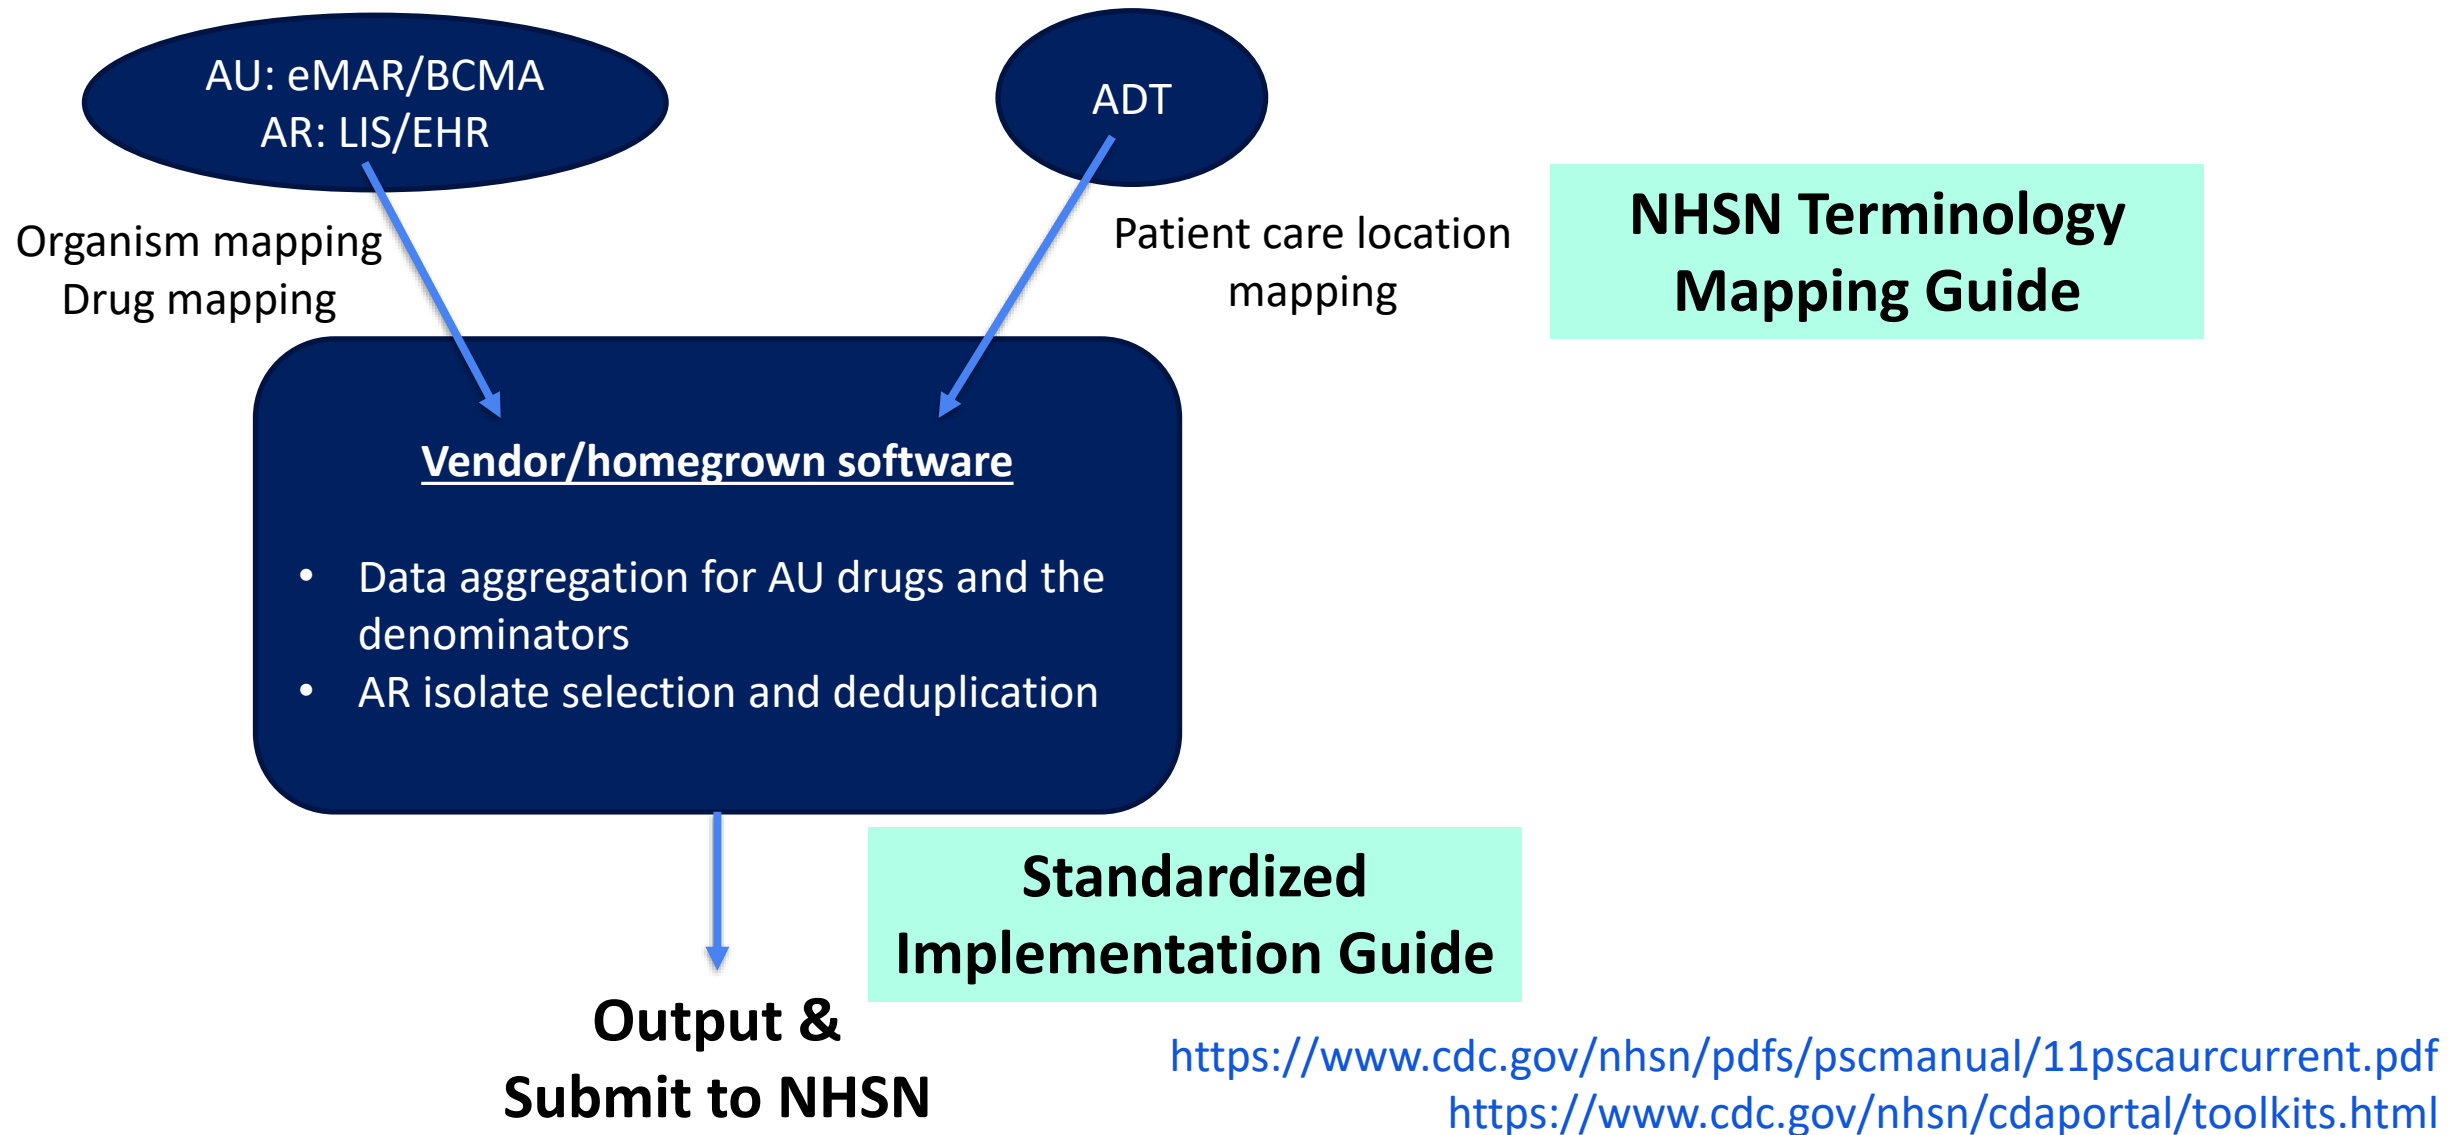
AU: eMAR/BCMA
AR: LIS/EHR

ADT

Organism mapping
Drug mapping

Patient care location mapping

NHSN Terminology Mapping Guide

Vendor/homegrown software

• Data aggregation for AU drugs and the denominators
• AR isolate selection and deduplication

Standardized Implementation Guide

Output & Submit to NHSN

https://www.cdc.gov/nhsn/pdfs/pscmanual/11pscaurcurrent.pdf
https://www.cdc.gov/nhsn/cdaportal/toolkits.html